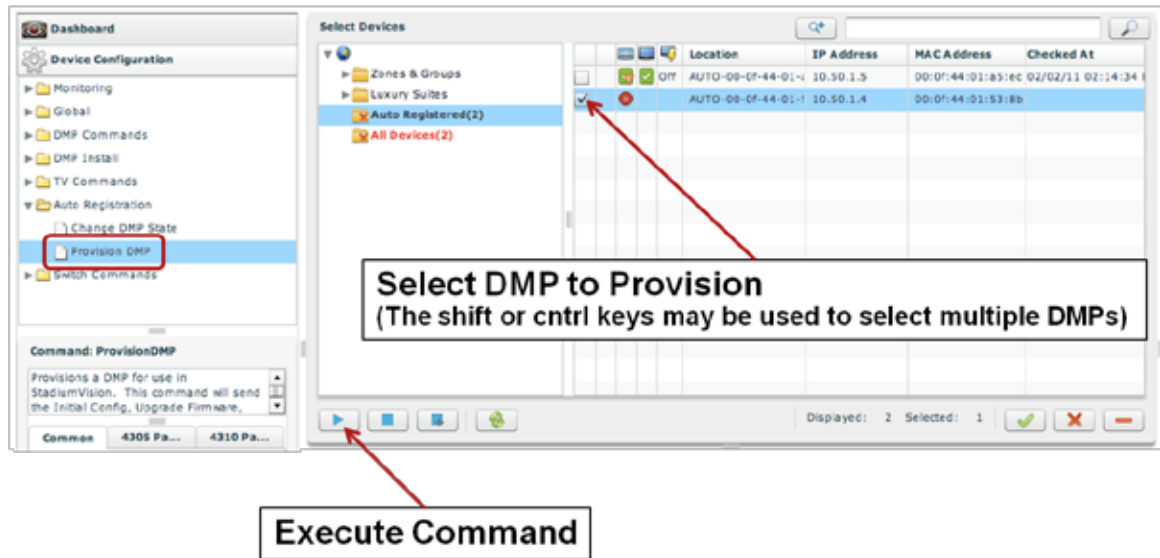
Dashboard
Device Configuration
Monitoring
Global
DMP Commands
DMP Install
TV Commands
Auto Registration
Change DMP State
Provision DMP
Switch Commands

Command: ProvisionDMP
Provisions a DMP for use in StadiumVision. This command will send the Initial Config, Upgrade Firmware,
Common | 4305 Pa... | 4310 Pa...

Select Devices
Zones & Groups
Luxury Suites
Auto Registered(2)
All Devices(2)

| | | | | Location | IP Address | MAC Address | Checked At |
|---|---|---|---|---|---|---|---|
| | | | Off | AUTO-00-0f-44-01-a | 10.50.1.5 | 00:0f:44:01:a5:ec | 02/02/11 02:14:34 |
| ✓ | | | | AUTO-00-0f-44-01-5 | 10.50.1.4 | 00:0f:44:01:53:8b | |

Select DMP to Provision
(The shift or cntrl keys may be used to select multiple DMPs)

Displayed: 2 Selected: 1

Execute Command